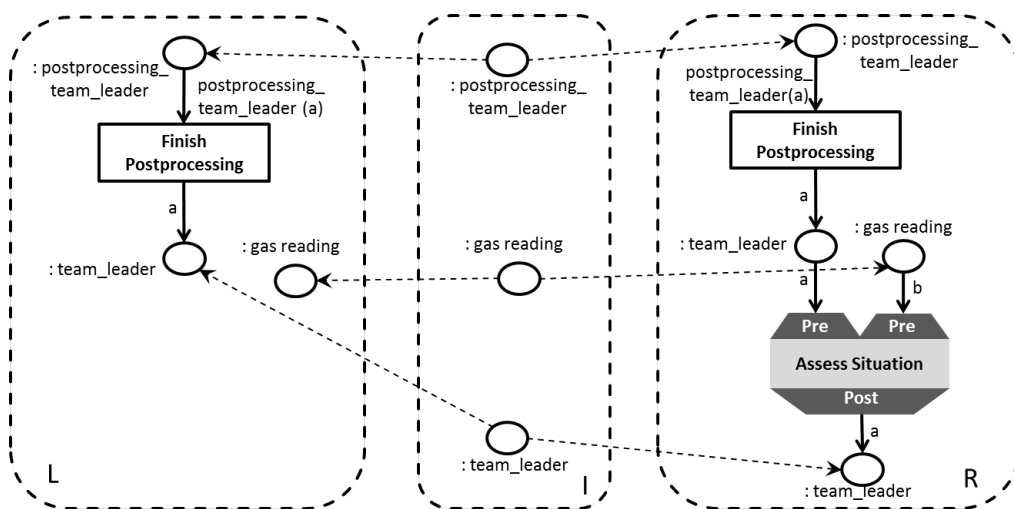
: postprocessing_ team_leader

postprocessing_ team_leader (a)

Finish Postprocessing

a

: team_leader

: gas reading

L

: postprocessing_ team_leader

: gas reading

: team_leader

I

: postprocessing_ team_leader

postprocessing_ team_leader(a)

Finish Postprocessing

a

: team_leader

: gas reading

a

b

Pre

Pre

Assess Situation

Post

a

: team_leader

R